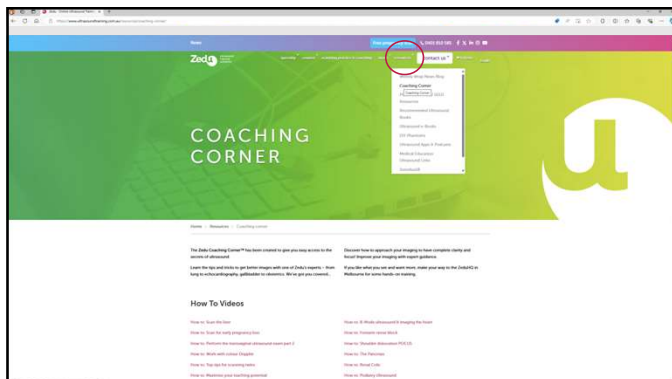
Zedu - Medical Ultrasound Training

https://www.ultrasoundtraining.com.au/resources/coaching-corner

Zedu

Contact us

Coaching Corner

COACHING CORNER

Home > Resources > Coaching Corner

The Zedu Coaching Corner™ has been created to give you easy access to the secrets of ultrasound.

Learn the tips and tricks to get better images with one of Zedu's experts – from lung to echocardiography, gallbladder to obstetrics. We've got you covered.

Discover how to approach your imaging to have complete clarity and focus! Improve your imaging with expert guidance.

If you like what you see and want more, make your way to the ZeduHQ in Melbourne for some hands-on training.

How To Videos

How to: Scan the liver
How to: Scan for early pregnancy loss
How to: Perform the transvaginal ultrasound exam part 1
How to: Work with colour Doppler
How to: Top tips for scanning twins
How to: Maximise your scanning potential

How to: 3 Vital ultrasound imaging for heart
How to: Femoral nerve block
How to: Shoulder ultrasound POCUS
How to: The Pancreas
How to: Renal Colic
How to: Problem ultrasound